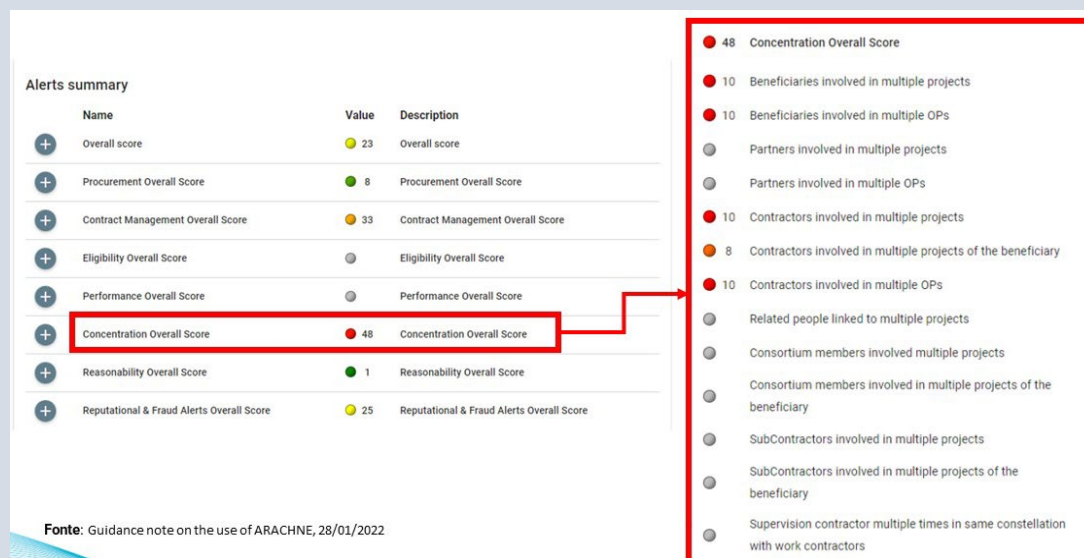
Alerts summary

| Name | Value | Description |
|---|---|---|
| Overall score | 23 | Overall score |
| Procurement Overall Score | 8 | Procurement Overall Score |
| Contract Management Overall Score | 33 | Contract Management Overall Score |
| Eligibility Overall Score | | Eligibility Overall Score |
| Performance Overall Score | | Performance Overall Score |
| Concentration Overall Score | 48 | Concentration Overall Score |
| Reasonability Overall Score | 1 | Reasonability Overall Score |
| Reputational & Fraud Alerts Overall Score | 25 | Reputational & Fraud Alerts Overall Score |

48 Concentration Overall Score
10 Beneficiaries involved in multiple projects
10 Beneficiaries involved in multiple OPs
Partners involved in multiple projects
Partners involved in multiple OPs
10 Contractors involved in multiple projects
8 Contractors involved in multiple projects of the beneficiary
10 Contractors involved in multiple OPs
Related people linked to multiple projects
Consortium members involved multiple projects
Consortium members involved in multiple projects of the beneficiary
SubContractors involved in multiple projects
SubContractors involved in multiple projects of the beneficiary
Supervision contractor multiple times in same constellation with work contractors

Fonte: Guidance note on the use of ARACHNE, 28/01/2022